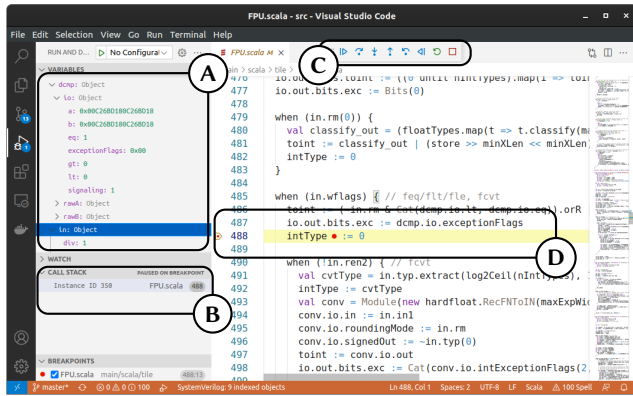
FPU.scala - src - Visual Studio Code

File Edit Selection View Go Run Terminal Help

RUN AND D... ▷ No Configurat

FPU.scala M

main > scala > tile >

VARIABLES

dcmp: Object
io: Object
a: 0x00C26D180C26D18
b: 0x00C26D180C26D18
eq: 1
exceptionFlags: 0x00
gt: 0
lt: 0
signaling: 1
rawA: Object
rawB: Object
in: Object
div: 1

WATCH

CALL STACK PAUSED ON BREAKPOINT
Instance ID 350 FPU.scala 488

BREAKPOINTS
FPU.scala main/scala/tile 488:13

A
B
C
D

476 io.out.bits.toint := ((0 until nIntTypes).map(i => toin
477 io.out.bits.exc := Bits(0)
478
479 when (in.rm(0)) {
480 val classify_out = (floatTypes.map(t => t.classify(ma
481 toint := classify_out | (store >> minXLen << minXLen
482 intType := 0
483 }
484
485 when (in.wflags) { // feq/flt/fle, fcvt
486 toint := (~in.rm & Cat(dcmp.io.lt, dcmp.io.eq)).orR
487 io.out.bits.exc := dcmp.io.exceptionFlags
488 intType := 0
489
490 when (!in.ren2) { // fcvt
491 val cvtType = in.typ.extract(log2Ceil(nIntTypes),
492 intType := cvtType
493 val conv = Module(new hardfloat.RecFNToIN(maxExpWi
494 conv.io.in := in.in1
495 conv.io.roundingMode := in.rm
496 conv.io.signedOut := ~in.typ(0)
497 toint := conv.io.out
498 io.out.bits.exc := Cat(conv.io.intExceptionFlags(2

master* ⊗ 0 ⚠ 0 ⓘ 100 SystemVerilog: 9 indexed objects Ln 488, Col 1 Spaces: 2 UTF-8 LF Scala 100 Spell